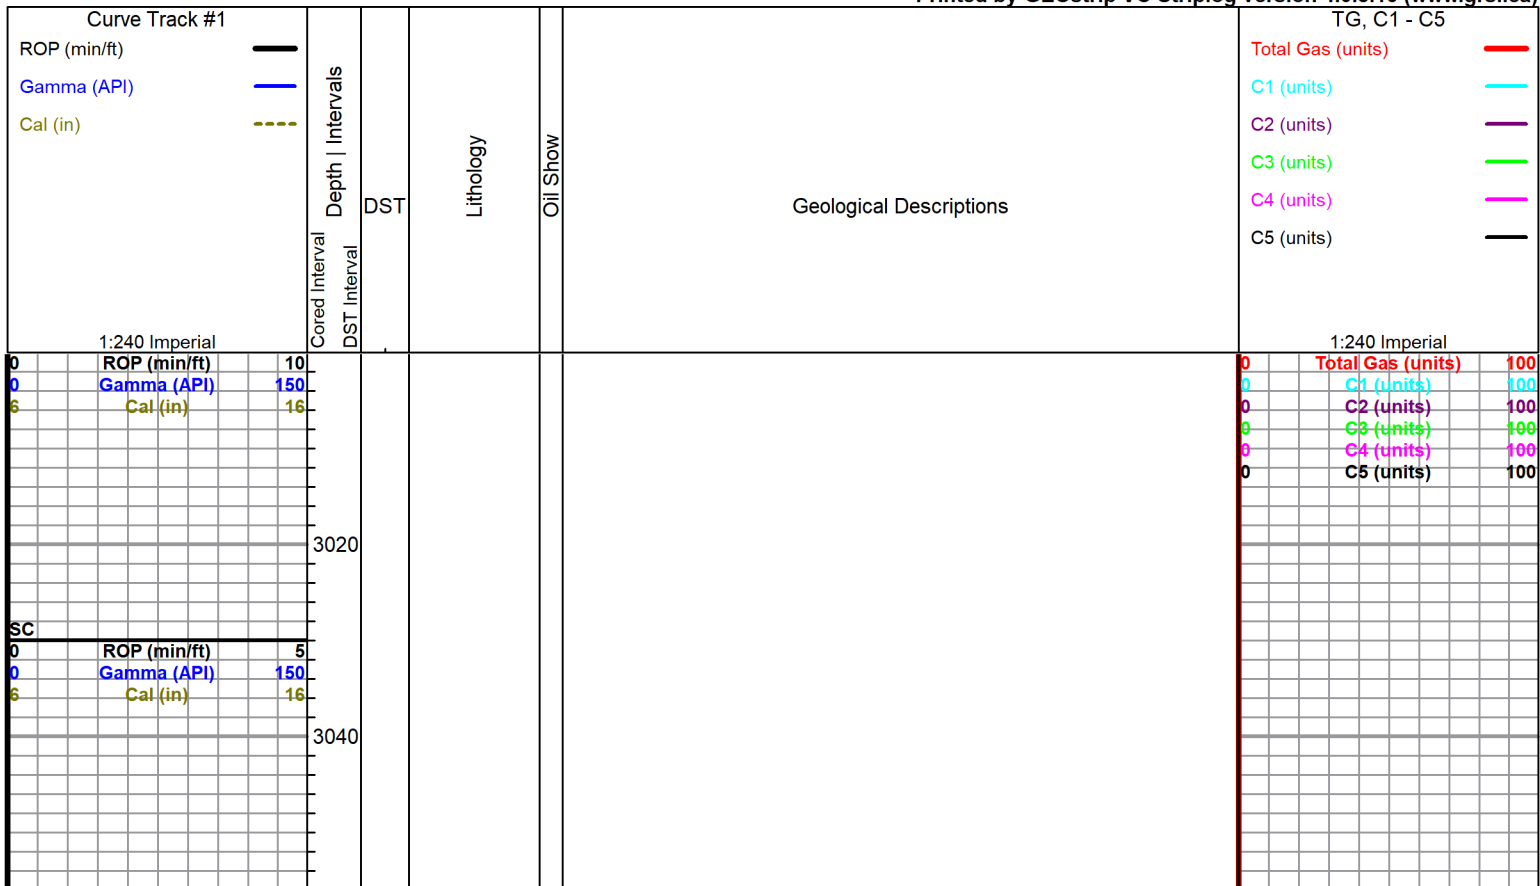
Curve Track #1
ROP (min/ft)
Gamma (API)
Cal (in)
1:240 Imperial

Cored Interval
DST Interval
Depth | Intervals
DST
Lithology
Oil Show
Geological Descriptions

TG, C1 - C5
Total Gas (units)
C1 (units)
C2 (units)
C3 (units)
C4 (units)
C5 (units)
1:240 Imperial

0 ROP (min/ft) 10
0 Gamma (API) 150
6 Cal (in) 16

0 Total Gas (units) 100
0 C1 (units) 100
0 C2 (units) 100
0 C3 (units) 100
0 C4 (units) 100
0 C5 (units) 100

3020

SC
0 ROP (min/ft) 5
0 Gamma (API) 150
6 Cal (in) 16

3040